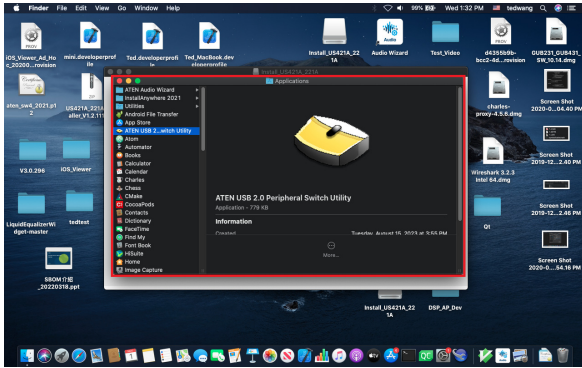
Finder File Edit View Go Window Help

99% Wed 1:32 PM tedwang

iOS_Viewer_Ad_Hoc_20200...rovision
mini.developerprofile
Ted.developerprofile
Ted_MacBook.developerprofile
Install_US421A_221A
Audio Wizard
Test_Video
d4355b9b-bcc2-4d...rovision
GUB231_GUS431_SW_10.14.dmg

aten_sw4_2021.p12
US421A_221A_Installer_V1.2.111
charles-proxy-4.5.6.dmg
Screen Shot 2020-0...04.40 PM

V3.0.296
iOS_Viewer
Wireshark 3.2.3 Intel 64.dmg
Screen Shot 2019-12...2.40 PM

LiquidEqualizerWidget-master
tedtest
Qt
Screen Shot 2019-12...2.46 PM

Screen Shot 2020-0...54.16 PM

SBOM 打包_20220318.ppt

Install_US421A_221A
DSP_AP_Dev

Install_US421A_221A

Applications

ATEN Audio Wizard
InstallAnywhere 2021
Utilities
Android File Transfer
App Store
ATEN USB 2...witch Utility
Atom
Automator
Books
Calculator
Calendar
Charles
Chess
CMake
CocoaPods
Contacts
Dictionary
FaceTime
Find My
Font Book
HiSuite
Home
Image Capture

ATEN USB 2.0 Peripheral Switch Utility
Application - 779 KB

Information

Created
Tuesday, August 15, 2023 at 3:55 PM

More...